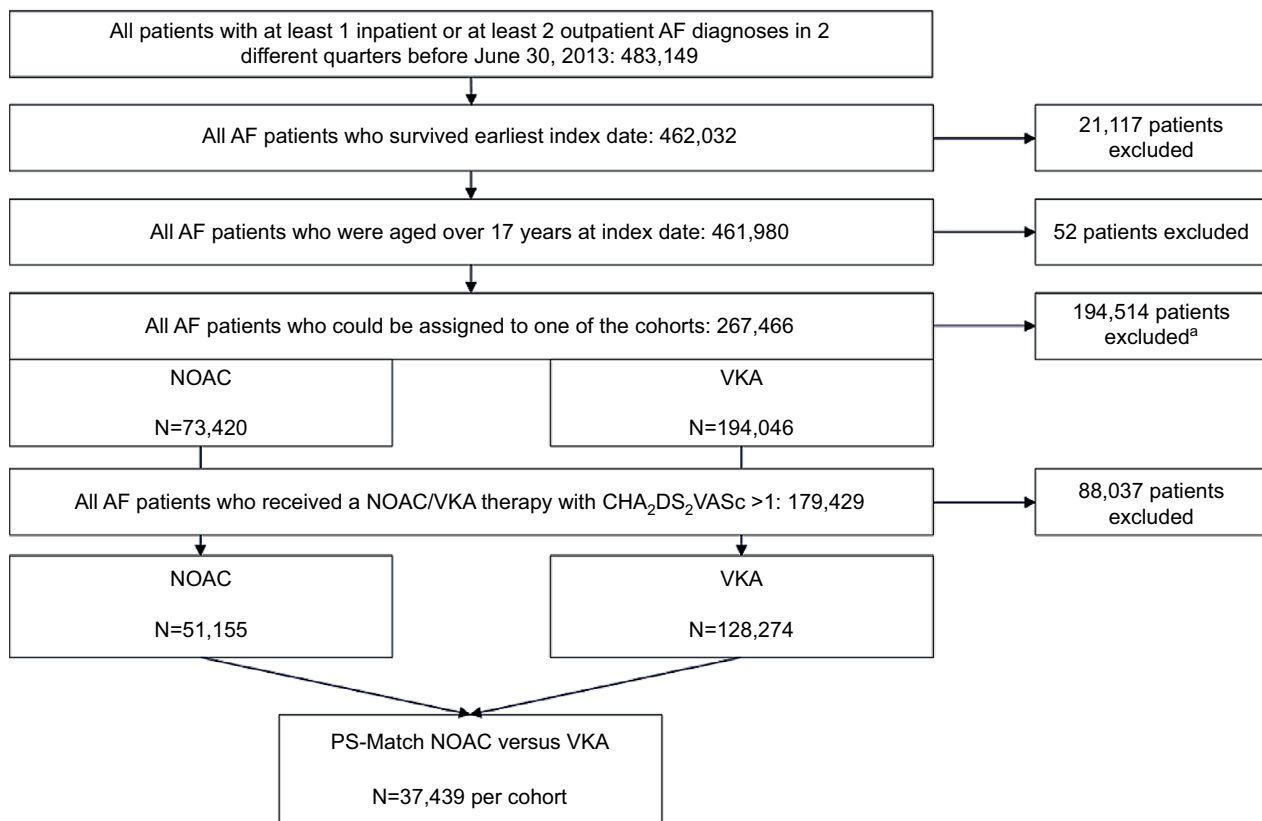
All patients with at least 1 inpatient or at least 2 outpatient AF diagnoses in 2 different quarters before June 30, 2013: 483,149

All AF patients who survived earliest index date: 462,032

21,117 patients excluded

All AF patients who were aged over 17 years at index date: 461,980

52 patients excluded

All AF patients who could be assigned to one of the cohorts: 267,466

194,514 patients excluded$^a$

NOAC

N=73,420

VKA

N=194,046

All AF patients who received a NOAC/VKA therapy with $CHA_2DS_2VASc$ >1: 179,429

88,037 patients excluded

NOAC

N=51,155

VKA

N=128,274

PS-Match NOAC versus VKA

N=37,439 per cohort